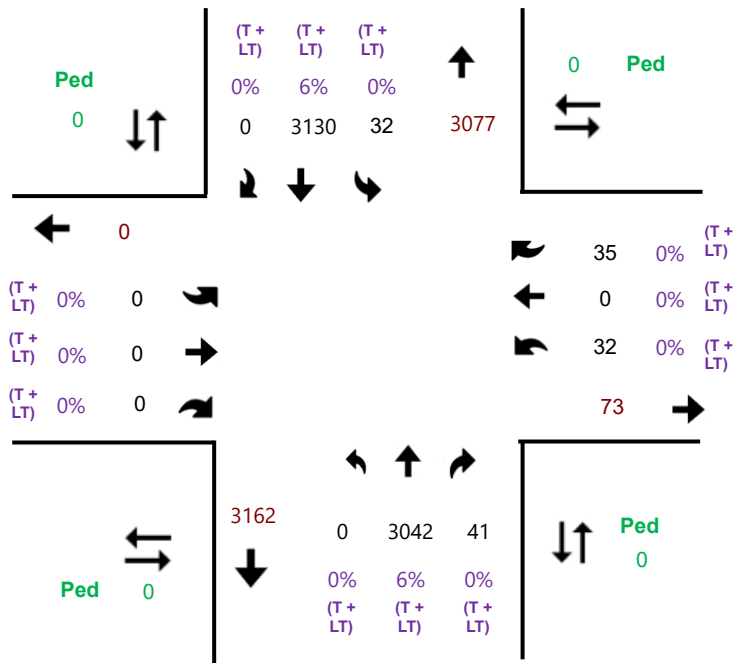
(T + LT) (T + LT) (T + LT)

0% 6% 0%

0 3130 32

3077

Ped
0

0
Ped

0

35 0% (T + LT)

0 0% (T + LT)

32 0% (T + LT)

(T + LT) 0% 0

(T + LT) 0% 0

(T + LT) 0% 0

73

3162

0 3042 41

0% 6% 0%

(T + LT) (T + LT) (T + LT)

Ped
0

Ped
0